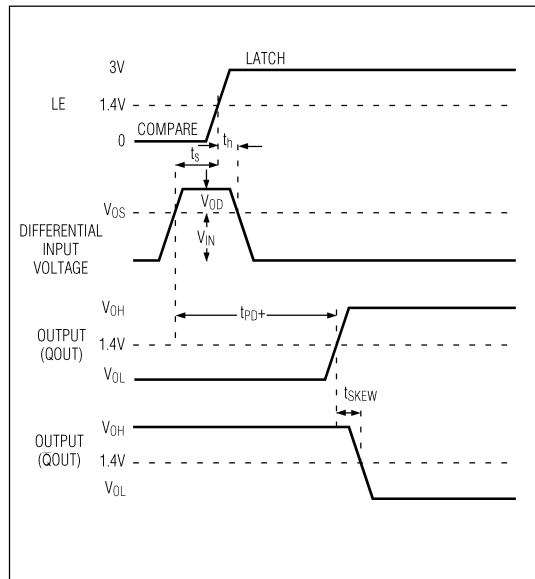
3V
LATCH
LE
1.4V
0
COMPARE
$t_h$
$t_S$
$V_{OS}$
$V_{OD}$
DIFFERENTIAL INPUT VOLTAGE
$V_{IN}$
$V_{OH}$
$t_{PD+}$
OUTPUT (QOUT)
1.4V
$V_{OL}$
$t_{SKEW}$
$V_{OH}$
OUTPUT ($\overline{QOUT}$)
1.4V
$V_{OL}$